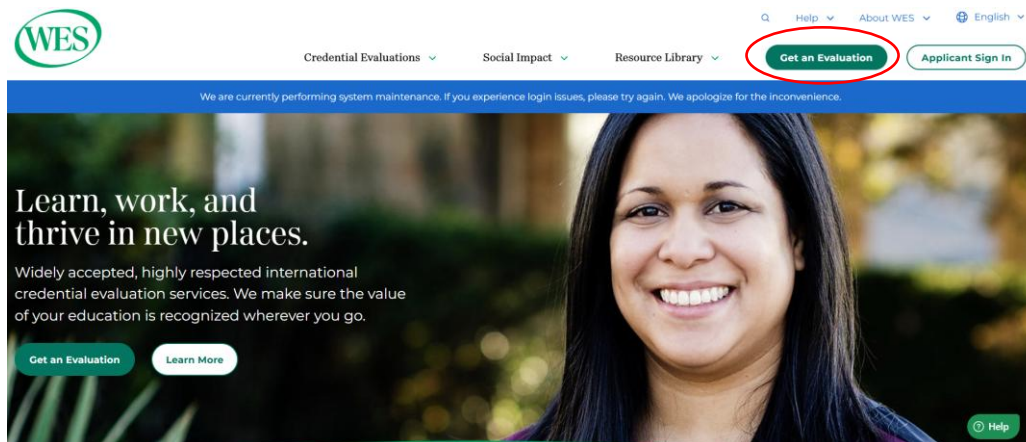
WES

Help About WES English

Credential Evaluations Social Impact Resource Library Get an Evaluation Applicant Sign In

We are currently performing system maintenance. If you experience login issues, please try again. We apologize for the inconvenience.

Learn, work, and thrive in new places.

Widely accepted, highly respected international credential evaluation services. We make sure the value of your education is recognized wherever you go.

Get an Evaluation Learn More

Help